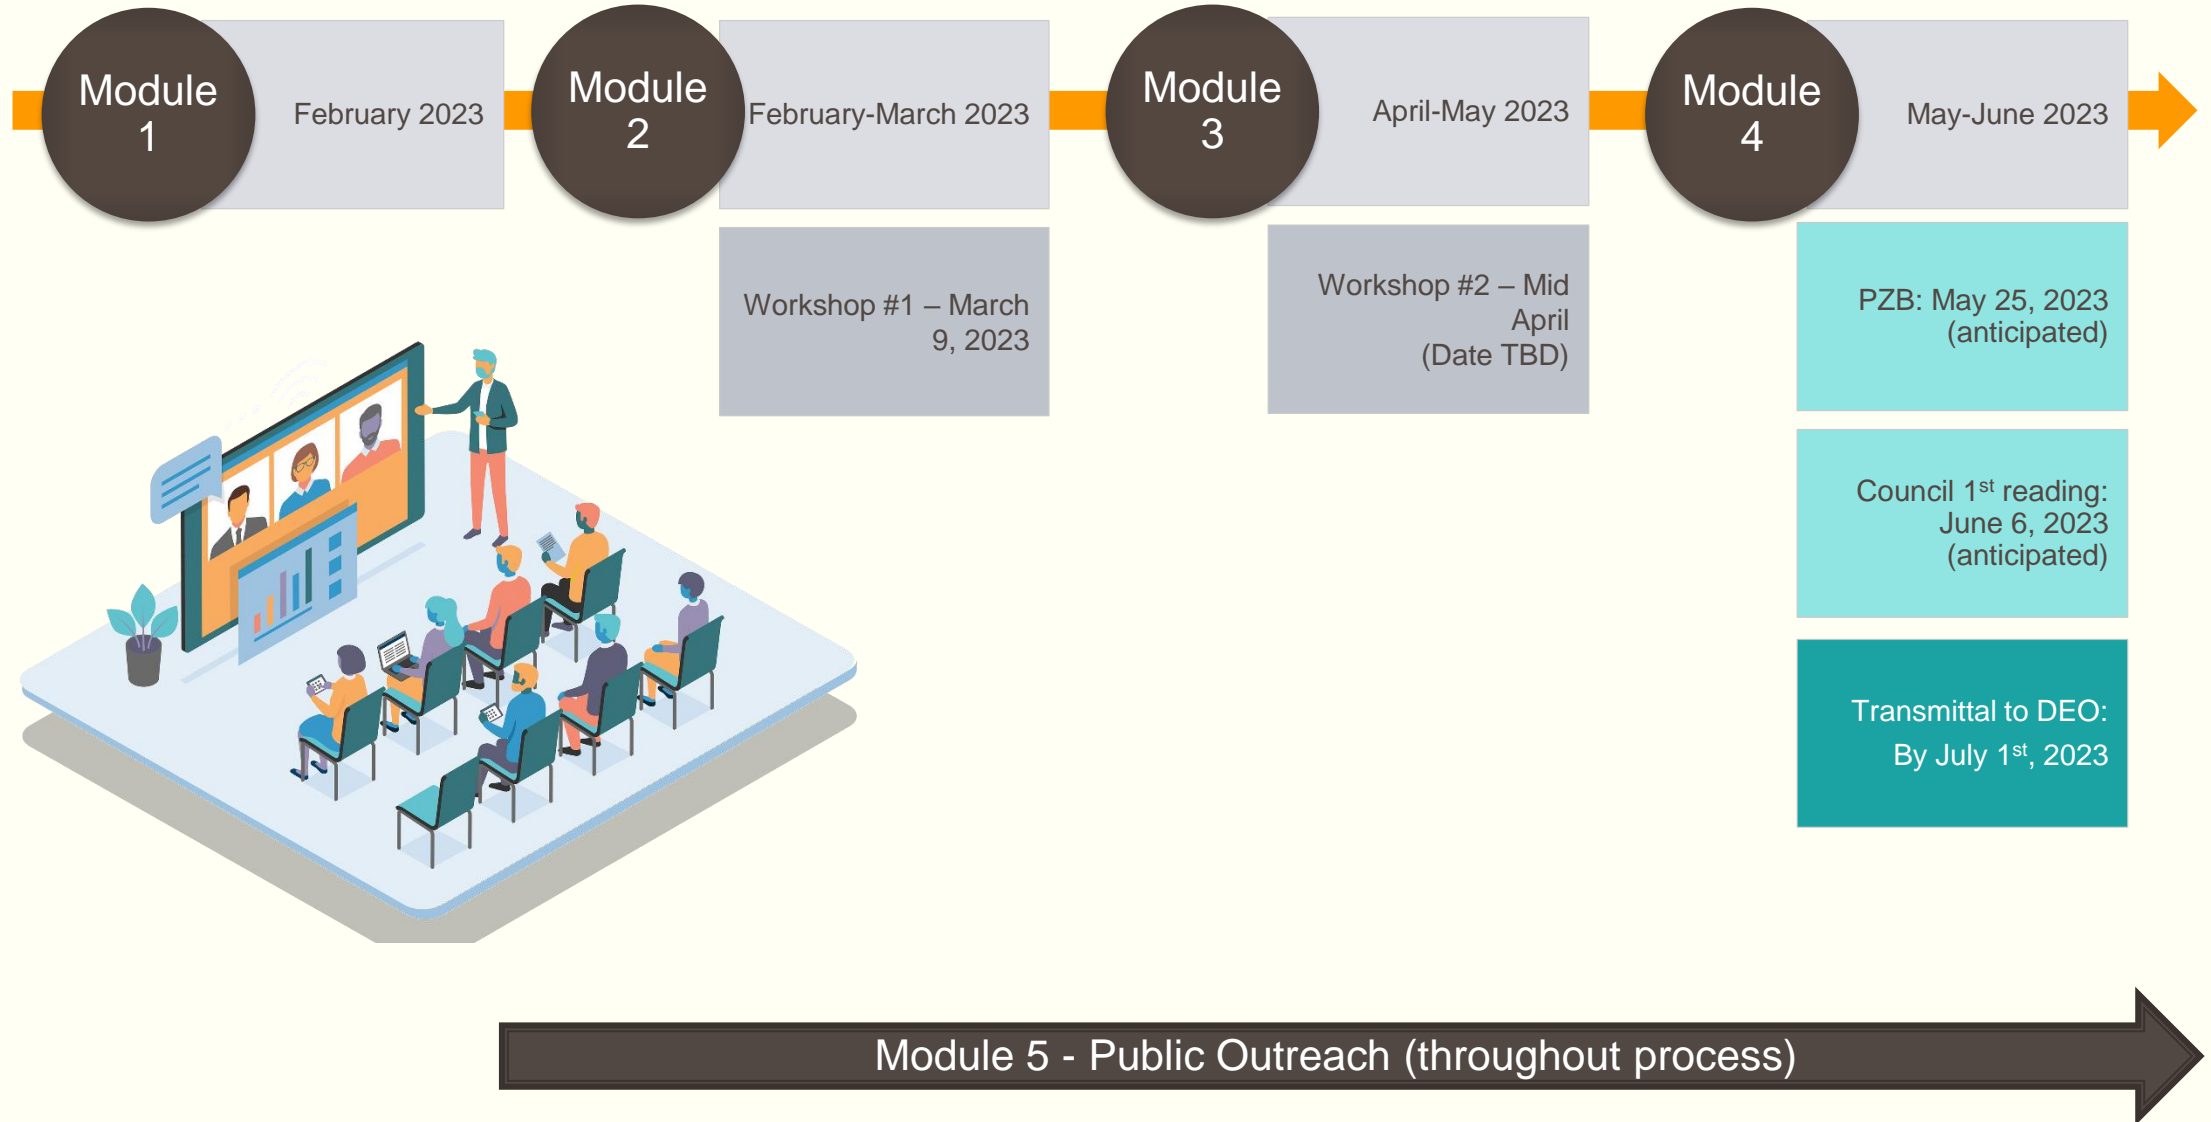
Module 1

February 2023

Module 2

February-March 2023

Module 3

April-May 2023

Module 4

May-June 2023

Workshop #1 – March 9, 2023

Workshop #2 – Mid April (Date TBD)

PZB: May 25, 2023 (anticipated)

Council 1$^{st}$ reading: June 6, 2023 (anticipated)

Transmittal to DEO: By July 1$^{st}$, 2023

Module 5 - Public Outreach (throughout process)